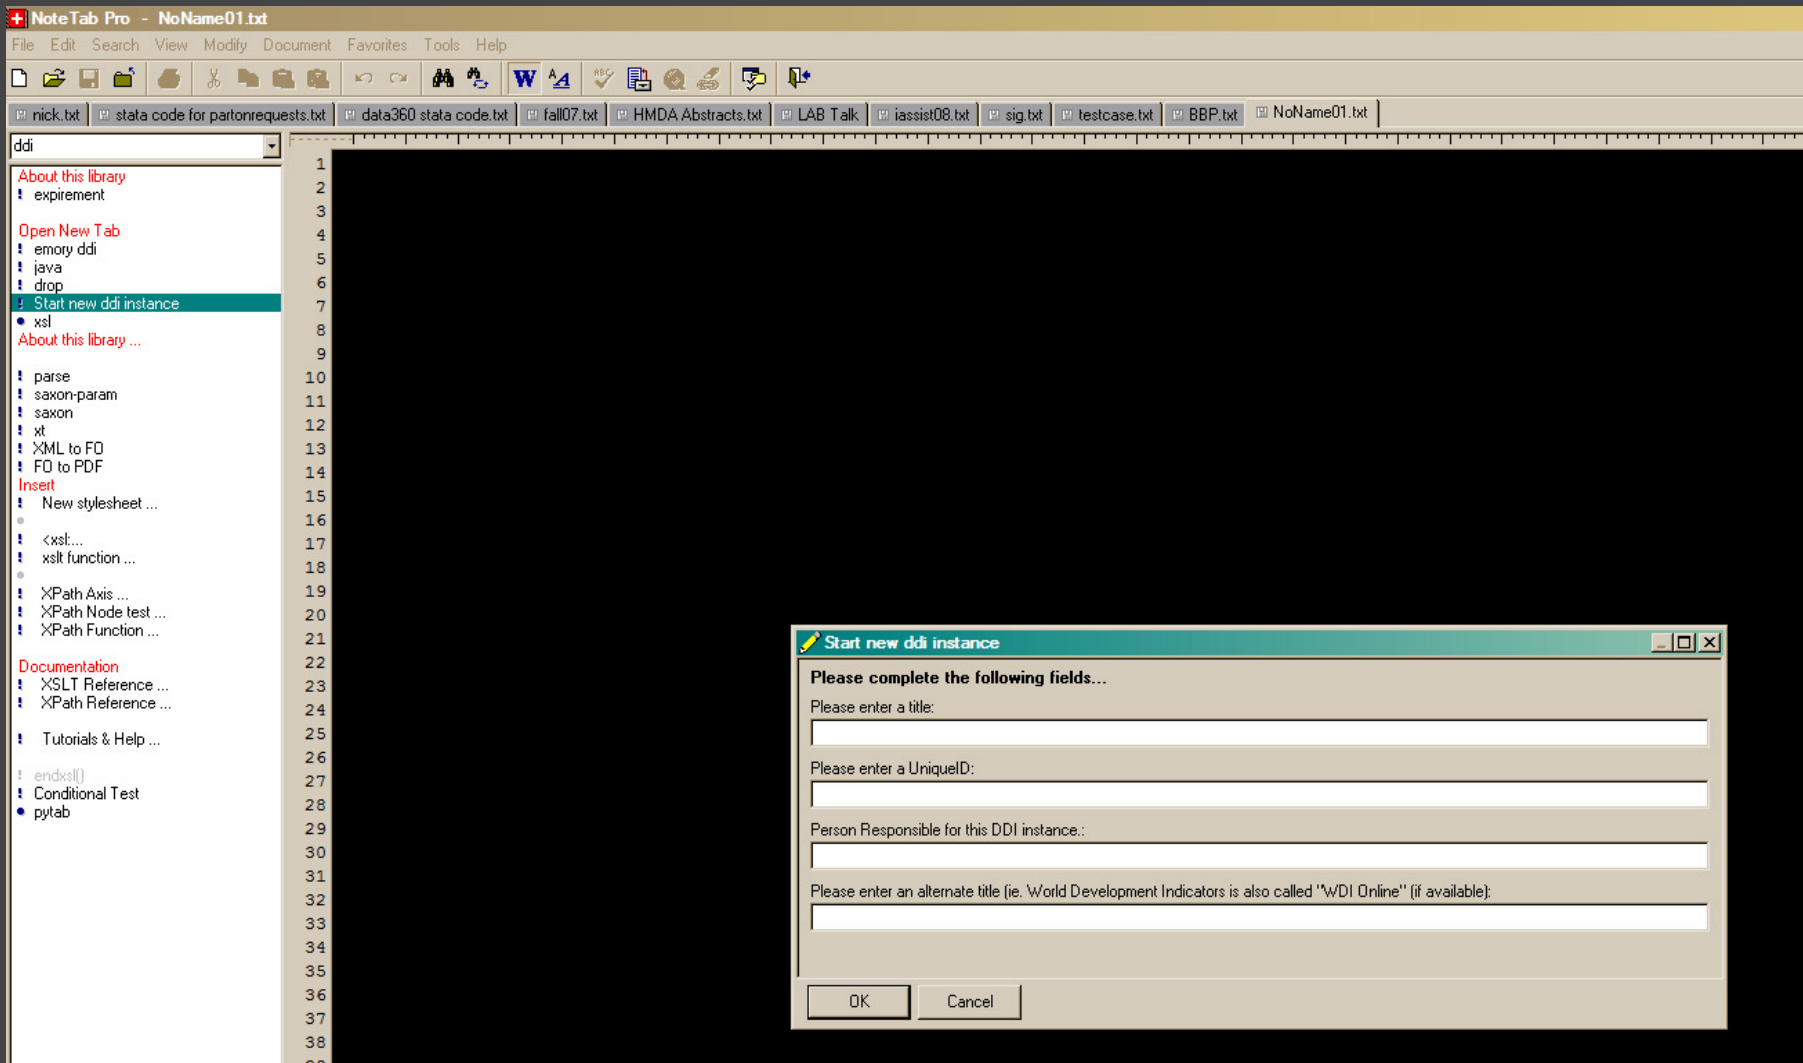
NoteTab Pro - NoName01.txt

File Edit Search View Modify Document Favorites Tools Help

nick.txt | stata code for partonrequests.txt | data360 stata code.txt | fall07.txt | HMDA Abstracts.txt | LAB Talk | iassist08.txt | sig.txt | testcase.txt | BBP.txt | NoName01.txt

ddi

About this library
expirement

Open New Tab
emory ddi
java
drop
Start new ddi instance
xsl
About this library ...

parse
saxon-param
saxon
xt
XML to FO
FO to PDF
Insert
New stylesheet ...

<xsl:...
xslt function ...

XPath Axis ...
XPath Node test ...
XPath Function ...

Documentation
XSLT Reference ...
XPath Reference ...

Tutorials & Help ...

endxsl()
Conditional Test
pytab

1 2 3 4 5 6 7 8 9 10 11 12 13 14 15 16 17 18 19 20 21 22 23 24 25 26 27 28 29 30 31 32 33 34 35 36 37 38

Start new ddi instance

Please complete the following fields...

Please enter a title:

Please enter a UniqueID:

Person Responsible for this DDI instance.:

Please enter an alternate title (ie. World Development Indicators is also called "WDI Online" (if available):

OK Cancel